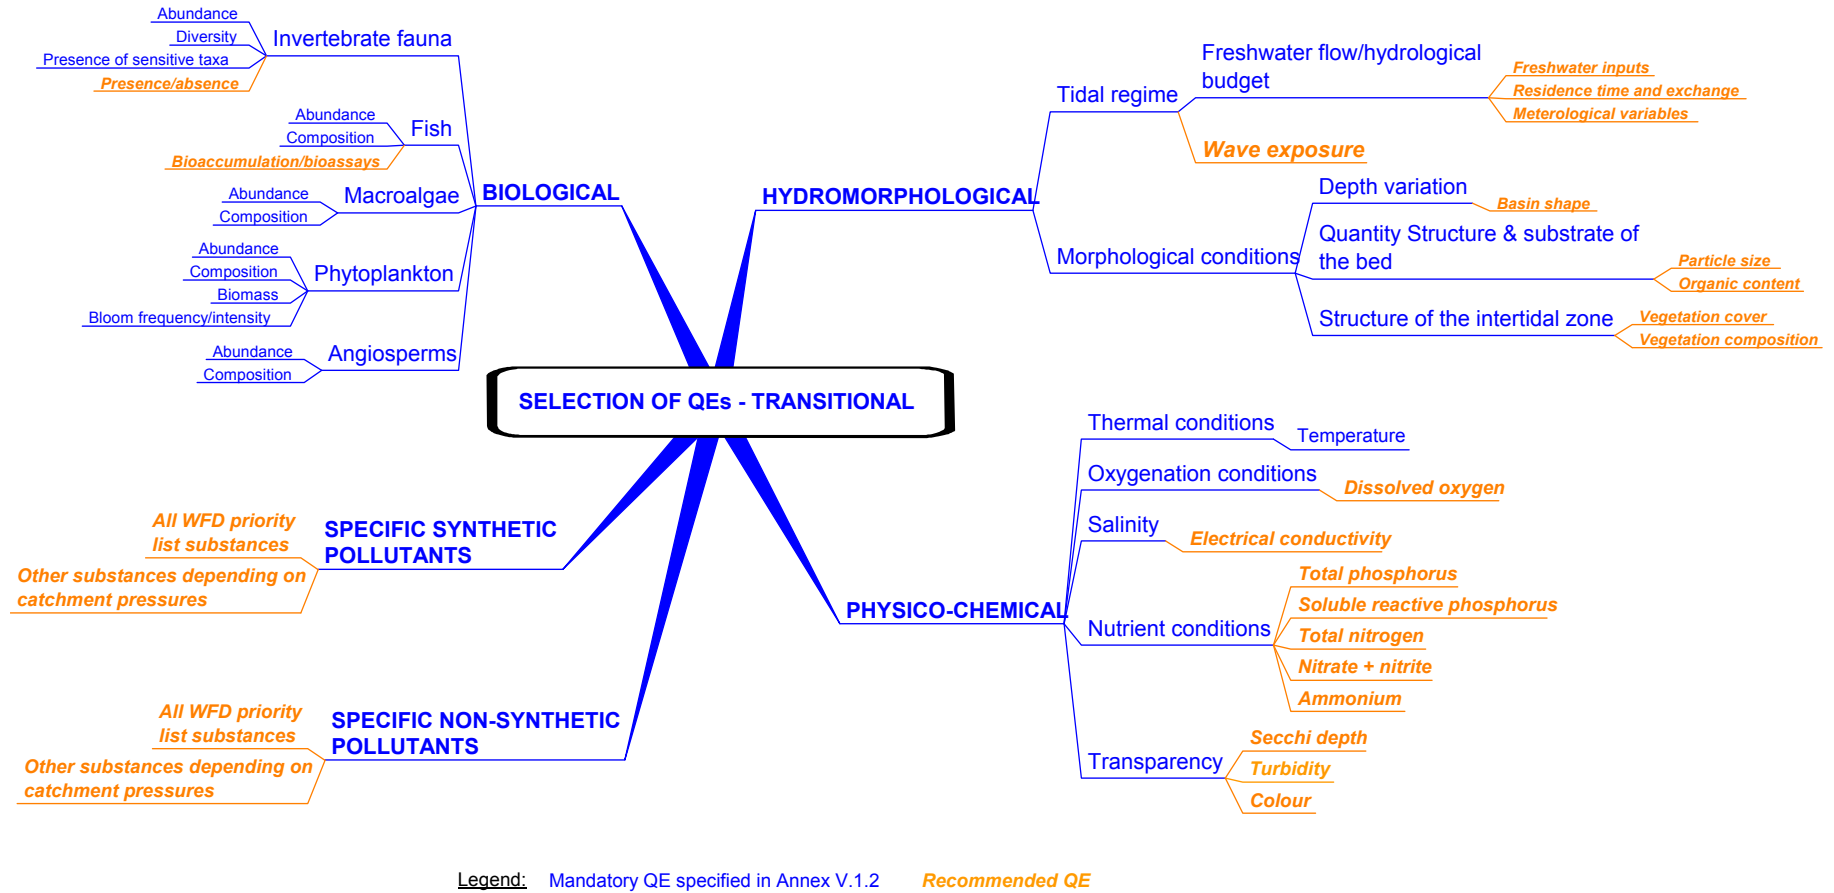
SELECTION OF QEs - TRANSITIONAL

BIOLOGICAL

Invertebrate fauna
Abundance
Diversity
Presence of sensitive taxa
Presence/absence

Fish
Abundance
Composition
Bioaccumulation/bioassays

Macroalgae
Abundance
Composition

Phytoplankton
Abundance
Composition
Biomass
Bloom frequency/intensity

Angiosperms
Abundance
Composition

HYDROMORPHOLOGICAL

Tidal regime
Freshwater flow/hydrological budget
Freshwater inputs
Residence time and exchange
Meterological variables
Wave exposure

Morphological conditions
Depth variation
Basin shape
Quantity Structure & substrate of the bed
Particle size
Organic content
Structure of the intertidal zone
Vegetation cover
Vegetation composition

SPECIFIC SYNTHETIC POLLUTANTS
All WFD priority list substances
Other substances depending on catchment pressures

SPECIFIC NON-SYNTHETIC POLLUTANTS
All WFD priority list substances
Other substances depending on catchment pressures

PHYSICO-CHEMICAL

Thermal conditions
Temperature

Oxygenation conditions
Dissolved oxygen

Salinity
Electrical conductivity

Nutrient conditions
Total phosphorus
Soluble reactive phosphorus
Total nitrogen
Nitrate + nitrite
Ammonium

Transparency
Secchi depth
Turbidity
Colour

Legend: Mandatory QE specified in Annex V.1.2 Recommended QE